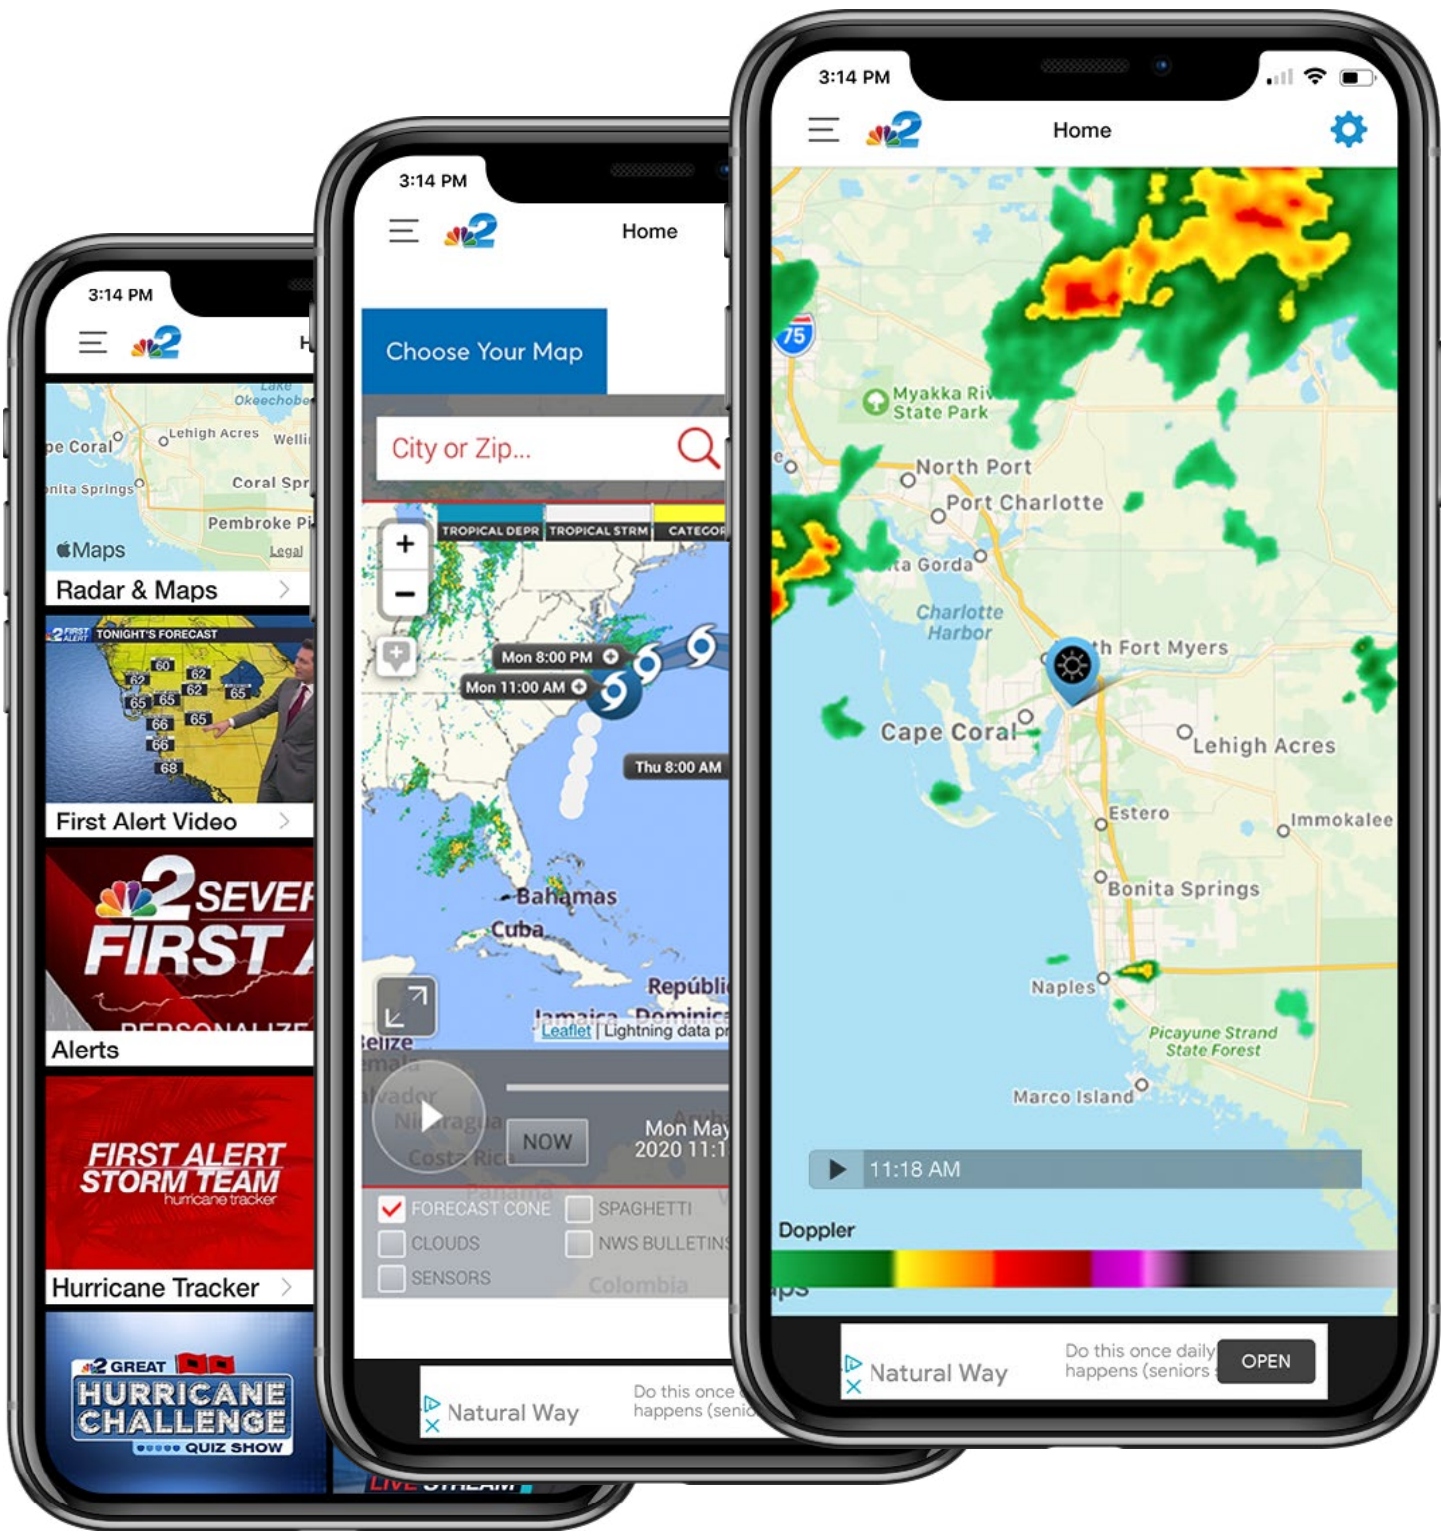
3:14 PM

Lake Okeechobee
pe Coral
Lehigh Acres
Welli
Coral Spr
nita Springs
Pembroke Pi
Maps
Legal
Radar & Maps

2 FIRST ALERT TONIGHT'S FORECAST
60
62
62
62
65
65
65
65
66
66
68
First Alert Video

2 SEVER
FIRST A
PERSONALIZE
Alerts

FIRST ALERT STORM TEAM
hurricane tracker
Hurricane Tracker

2 GREAT
HURRICANE CHALLENGE
QUIZ SHOW
LIVE STREAM

3:14 PM
Home
Choose Your Map
City or Zip...
TROPICAL DEPR
TROPICAL STRM
CATEGOR
+
−
Mon 8:00 PM
Mon 11:00 AM
Thu 8:00 AM
Bahamas
Cuba
Repúbli
Jamaica
Dominica
Belize
Leaflet | Lightning data pr
Honduras
Salvador
Nicaragua
Costa Rica
Panama
Aruba
NOW
Mon May
2020 11:1
FORECAST CONE
SPAGHETTI
CLOUDS
NWS BULLETINS
SENSORS
Colombia
Natural Way
Do this once
happens (senio

3:14 PM
Home
75
Myakka River State Park
North Port
Port Charlotte
Punta Gorda
Charlotte Harbor
North Fort Myers
Cape Coral
Lehigh Acres
Estero
Immokalee
Bonita Springs
Naples
Picayune Strand State Forest
Marco Island
11:18 AM
Doppler
Maps
Natural Way
Do this once daily
happens (seniors
OPEN